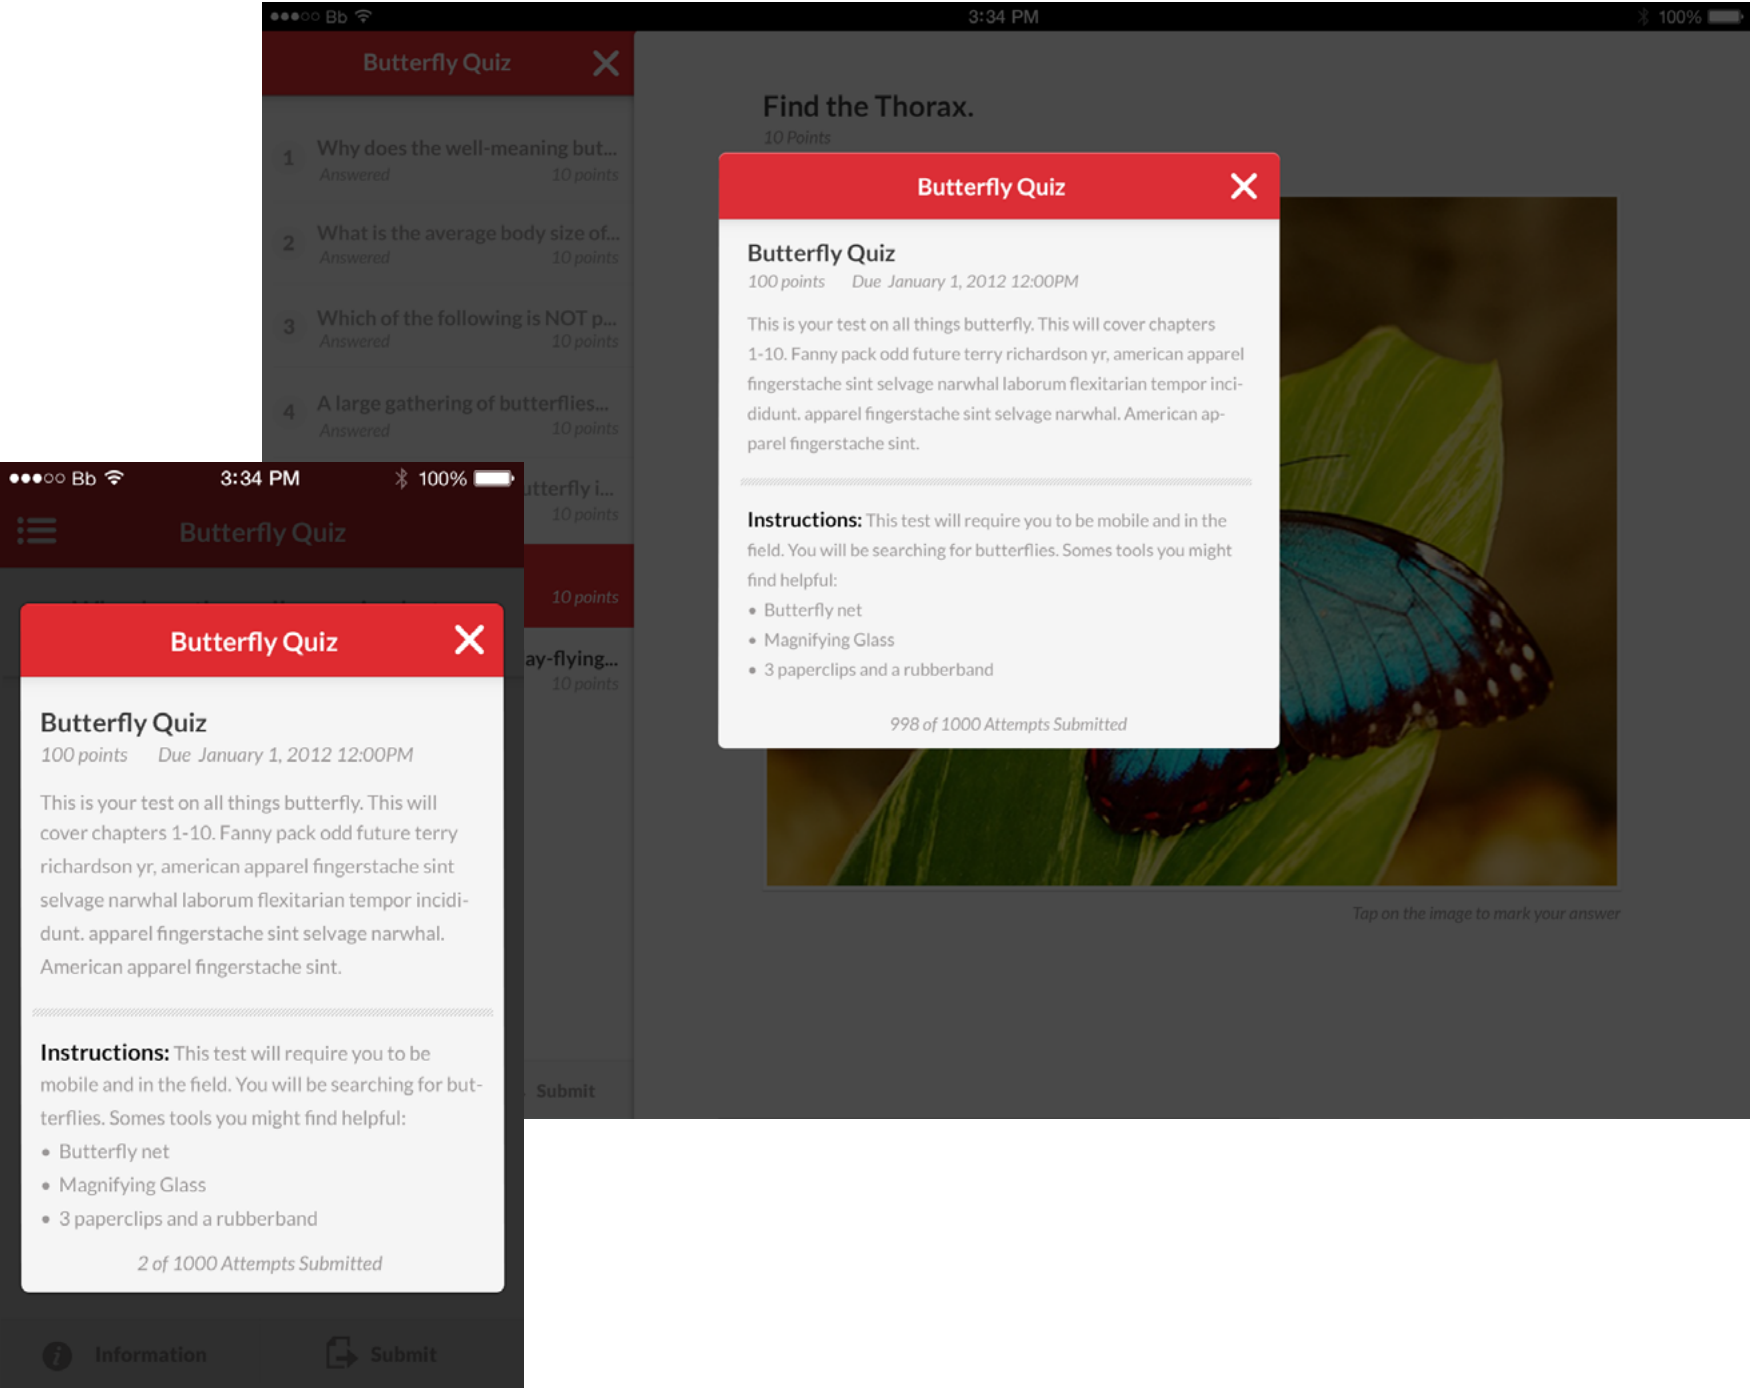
●●●○○ Bb 3:34 PM 100%

Butterfly Quiz

1 Why does the well-meaning but...
Answered 10 points

2 What is the average body size of...
Answered 10 points

3 Which of the following is NOT p...
Answered 10 points

4 A large gathering of butterflies...
Answered 10 points

...tterfly i...
10 points

10 points

...ay-flying...
10 points

Submit

Find the Thorax.
10 Points

Butterfly Quiz

Butterfly Quiz
100 points Due January 1, 2012 12:00PM

This is your test on all things butterfly. This will cover chapters 1-10. Fanny pack odd future terry richardson yr, american apparel fingerstache sint selvage narwhal laborum flexitarian tempor incididunt. apparel fingerstache sint selvage narwhal. American apparel fingerstache sint.

Instructions: This test will require you to be mobile and in the field. You will be searching for butterflies. Somes tools you might find helpful:
• Butterfly net
• Magnifying Glass
• 3 paperclips and a rubberband

998 of 1000 Attempts Submitted

Tap on the image to mark your answer

●●●○○ Bb 3:34 PM 100%

Butterfly Quiz

Butterfly Quiz

Butterfly Quiz
100 points Due January 1, 2012 12:00PM

This is your test on all things butterfly. This will cover chapters 1-10. Fanny pack odd future terry richardson yr, american apparel fingerstache sint selvage narwhal laborum flexitarian tempor incididunt. apparel fingerstache sint selvage narwhal. American apparel fingerstache sint.

Instructions: This test will require you to be mobile and in the field. You will be searching for butterflies. Somes tools you might find helpful:
• Butterfly net
• Magnifying Glass
• 3 paperclips and a rubberband

2 of 1000 Attempts Submitted

Information Submit